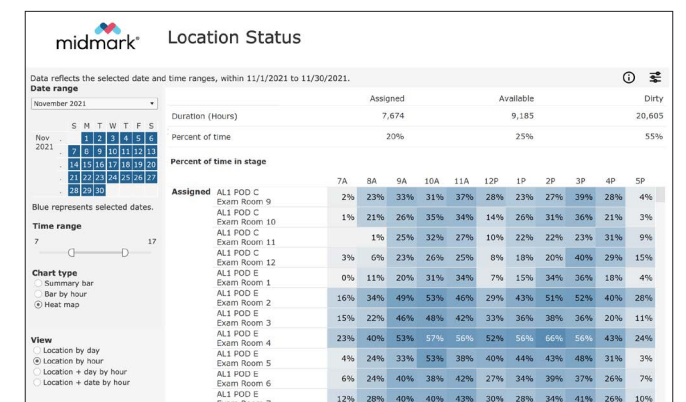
midmark®

Location Status

Data reflects the selected date and time ranges, within 11/1/2021 to 11/30/2021.

Date range

November 2021

| | S | M | T | W | T | F | S |
|---|---|---|---|---|---|---|---|
| Nov 2021 | | 1 | 2 | 3 | 4 | 5 | 6 |
| | 7 | 8 | 9 | 10 | 11 | 12 | 13 |
| | 14 | 15 | 16 | 17 | 18 | 19 | 20 |
| | 21 | 22 | 23 | 24 | 25 | 26 | 27 |
| | 28 | 29 | 30 | | | | |

Blue represents selected dates.

Time range

7 17

Chart type
Summary bar
Bar by hour
Heat map

View
Location by day
Location by hour
Location + day by hour
Location + date by hour

| | Assigned | Available | Dirty |
|---|---|---|---|
| Duration (Hours) | 7,674 | 9,185 | 20,605 |
| Percent of time | 20% | 25% | 55% |

Percent of time in stage

| | | 7A | 8A | 9A | 10A | 11A | 12P | 1P | 2P | 3P | 4P | 5P |
|---|---|---|---|---|---|---|---|---|---|---|---|---|
| Assigned | AL1 POD C Exam Room 9 | 2% | 23% | 33% | 31% | 37% | 28% | 23% | 27% | 39% | 28% | 4% |
| | AL1 POD C Exam Room 10 | 1% | 21% | 26% | 35% | 34% | 14% | 26% | 31% | 36% | 21% | 3% |
| | AL1 POD C Exam Room 11 | | 1% | 25% | 32% | 27% | 10% | 22% | 22% | 23% | 31% | 9% |
| | AL1 POD C Exam Room 12 | 3% | 6% | 23% | 26% | 25% | 8% | 18% | 20% | 40% | 29% | 15% |
| | AL1 POD E Exam Room 1 | 0% | 11% | 20% | 31% | 34% | 7% | 15% | 34% | 36% | 18% | 4% |
| | AL1 POD E Exam Room 2 | 16% | 34% | 49% | 53% | 46% | 29% | 43% | 51% | 52% | 40% | 28% |
| | AL1 POD E Exam Room 3 | 15% | 22% | 46% | 48% | 42% | 33% | 36% | 38% | 36% | 20% | 11% |
| | AL1 POD E Exam Room 4 | 23% | 40% | 53% | 57% | 56% | 52% | 56% | 66% | 56% | 43% | 24% |
| | AL1 POD E Exam Room 5 | 4% | 24% | 33% | 53% | 38% | 40% | 44% | 43% | 48% | 31% | 3% |
| | AL1 POD E Exam Room 6 | 6% | 24% | 40% | 38% | 42% | 27% | 34% | 39% | 37% | 26% | 7% |
| | AL1 POD E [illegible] | 12% | 28% | 40% | 40% | 43% | 30% | 28% | 34% | 41% | 26% | 10% |